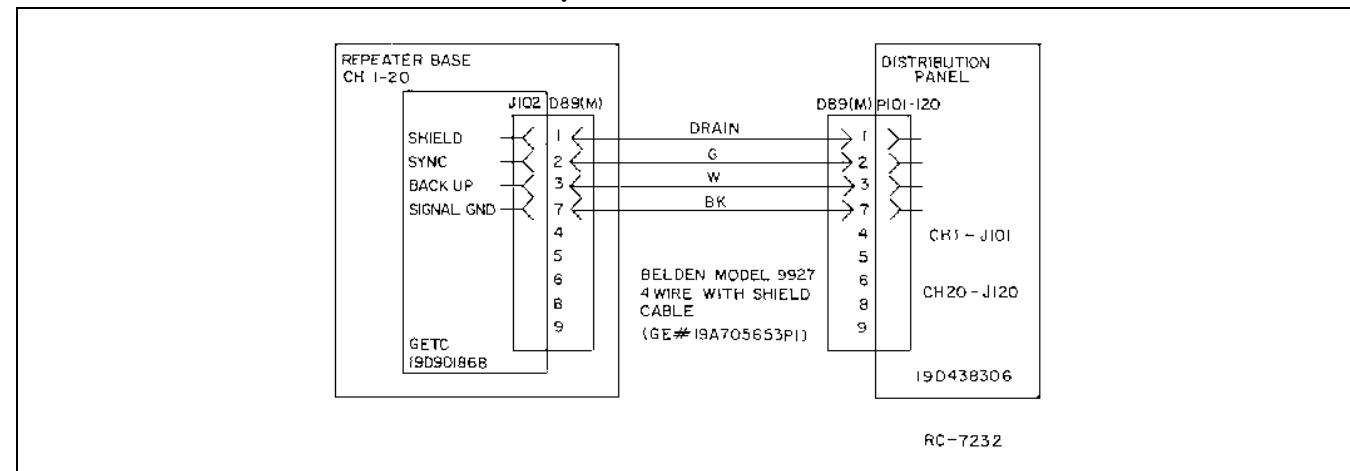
REPEATER BASE
CH 1-20

J102 D89(M)

SHIELD
SYNC
BACK UP
SIGNAL GND

1
2
3
7
4
5
6
8
9

GETC
19D901868

DRAIN
G
W
BK

BELDEN MODEL 9927
4 WIRE WITH SHIELD
CABLE
(GE# 19A705653P1)

DISTRIBUTION
PANEL

D89(M) P101-120

1
2
3
7
4
5
6
8
9

CH1 - J101

CH20 - J120

19D438306

RC-7232